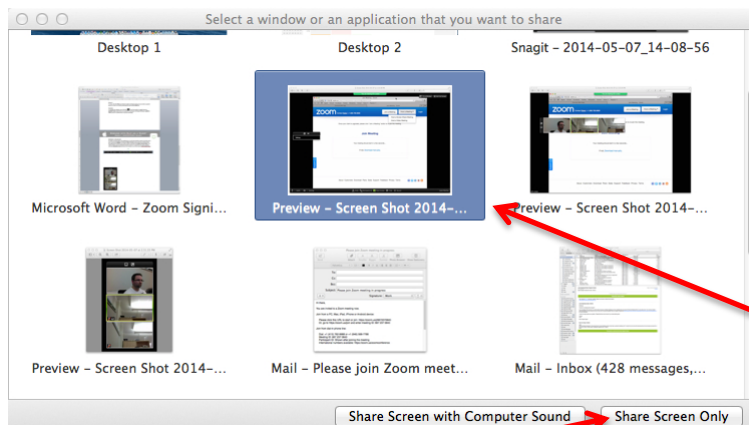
Select a window or an application that you want to share

Desktop 1

Desktop 2

Snagit – 2014-05-07_14-08-56

Microsoft Word – Zoom Signi...

Preview – Screen Shot 2014-...

Preview – Screen Shot 2014-...

Preview – Screen Shot 2014-...

Mail – Please join Zoom meet...

Mail – Inbox (428 messages,...

Share Screen with Computer Sound

Share Screen Only